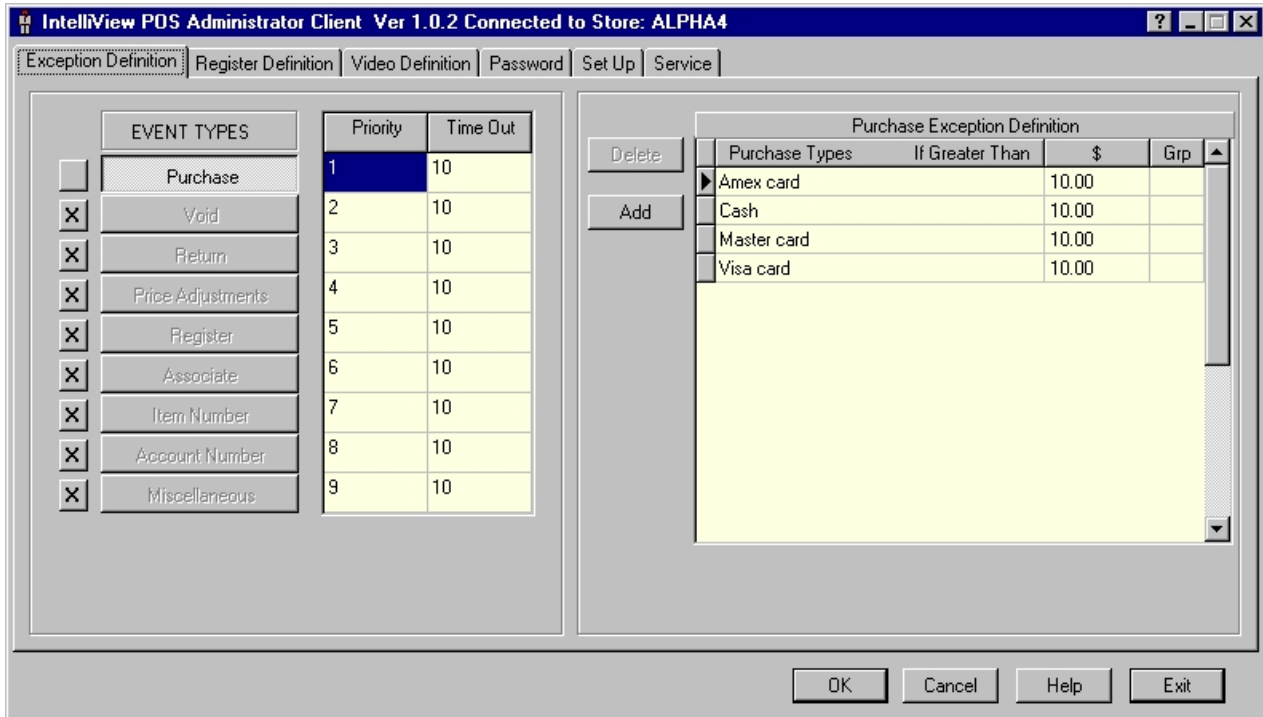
IntelliView POS Administrator Client Ver 1.0.2 Connected to Store: ALPHA4

Exception Definition | Register Definition | Video Definition | Password | Set Up | Service

EVENT TYPES
Purchase
X Void
X Return
X Price Adjustments
X Register
X Associate
X Item Number
X Account Number
X Miscellaneous

| Priority | Time Out |
|---|---|
| 1 | 10 |
| 2 | 10 |
| 3 | 10 |
| 4 | 10 |
| 5 | 10 |
| 6 | 10 |
| 7 | 10 |
| 8 | 10 |
| 9 | 10 |

Delete
Add

Purchase Exception Definition

| Purchase Types | If Greater Than | $ | Grp |
|---|---|---|---|
| Amex card | | 10.00 | |
| Cash | | 10.00 | |
| Master card | | 10.00 | |
| Visa card | | 10.00 | |

OK Cancel Help Exit